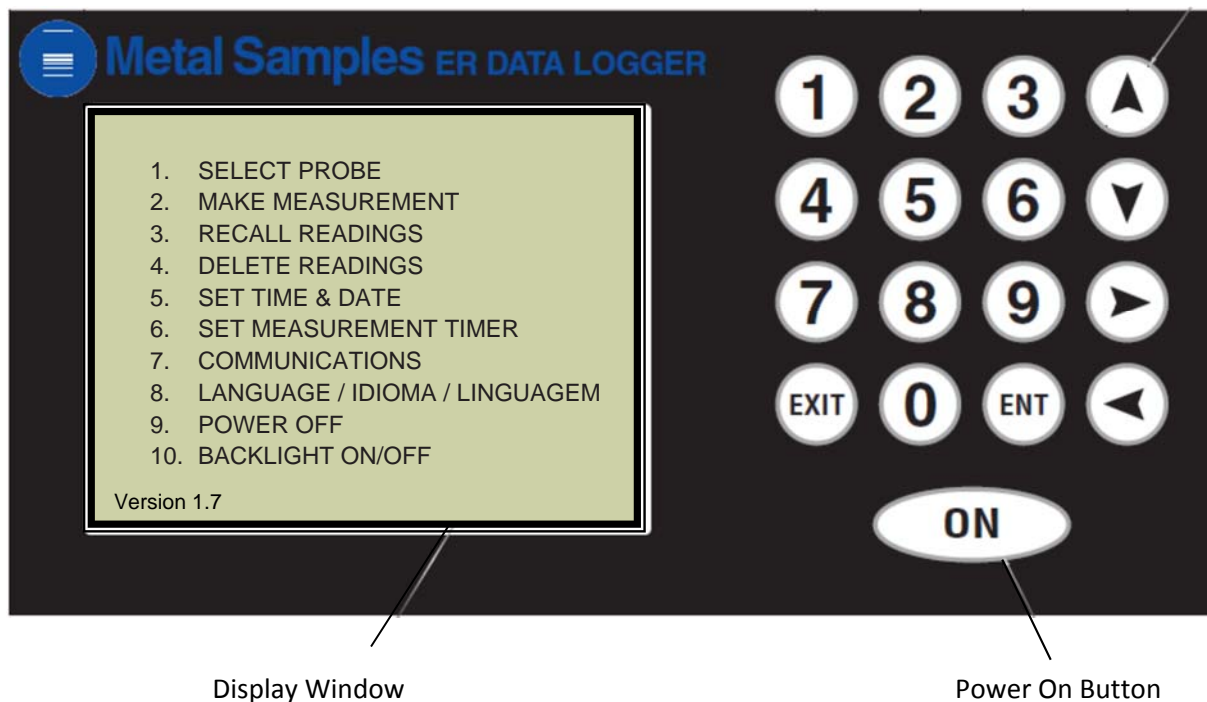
Metal Samples ER DATA LOGGER

1. SELECT PROBE
2. MAKE MEASUREMENT
3. RECALL READINGS
4. DELETE READINGS
5. SET TIME & DATE
6. SET MEASUREMENT TIMER
7. COMMUNICATIONS
8. LANGUAGE / IDIOMA / LINGUAGEM
9. POWER OFF
10. BACKLIGHT ON/OFF

Version 1.7

1 2 3
4 5 6
7 8 9
EXIT 0 ENT
ON

Display Window

Power On Button